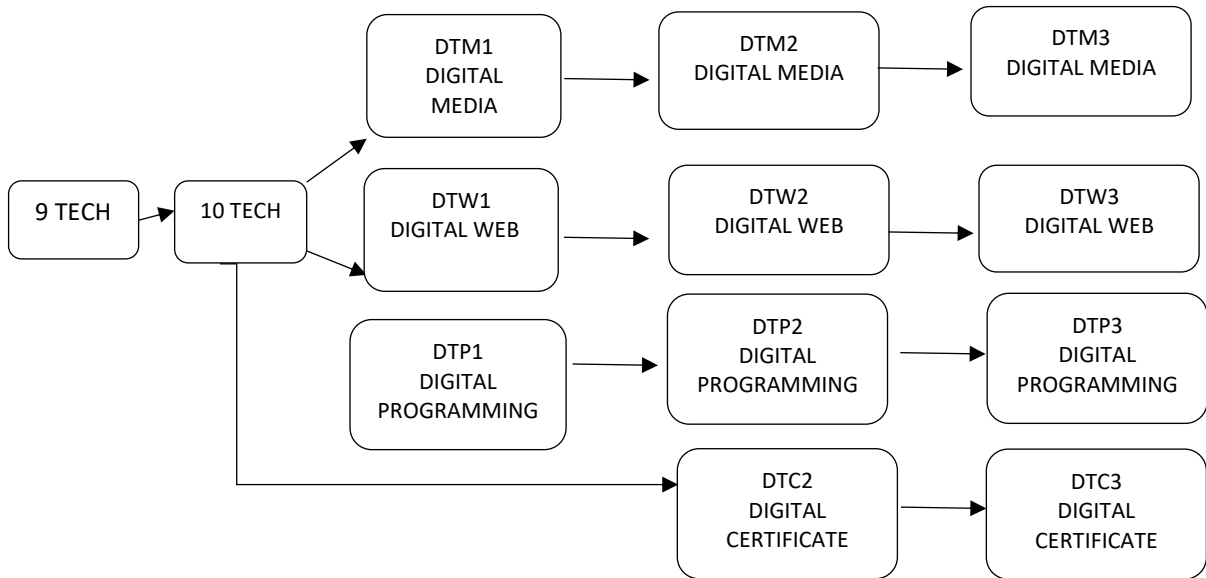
9 TECH

10 TECH

DTM1
DIGITAL
MEDIA

DTM2
DIGITAL MEDIA

DTM3
DIGITAL MEDIA

DTW1
DIGITAL WEB

DTW2
DIGITAL WEB

DTW3
DIGITAL WEB

DTP1
DIGITAL
PROGRAMMING

DTP2
DIGITAL
PROGRAMMING

DTP3
DIGITAL
PROGRAMMING

DTC2
DIGITAL
CERTIFICATE

DTC3
DIGITAL
CERTIFICATE